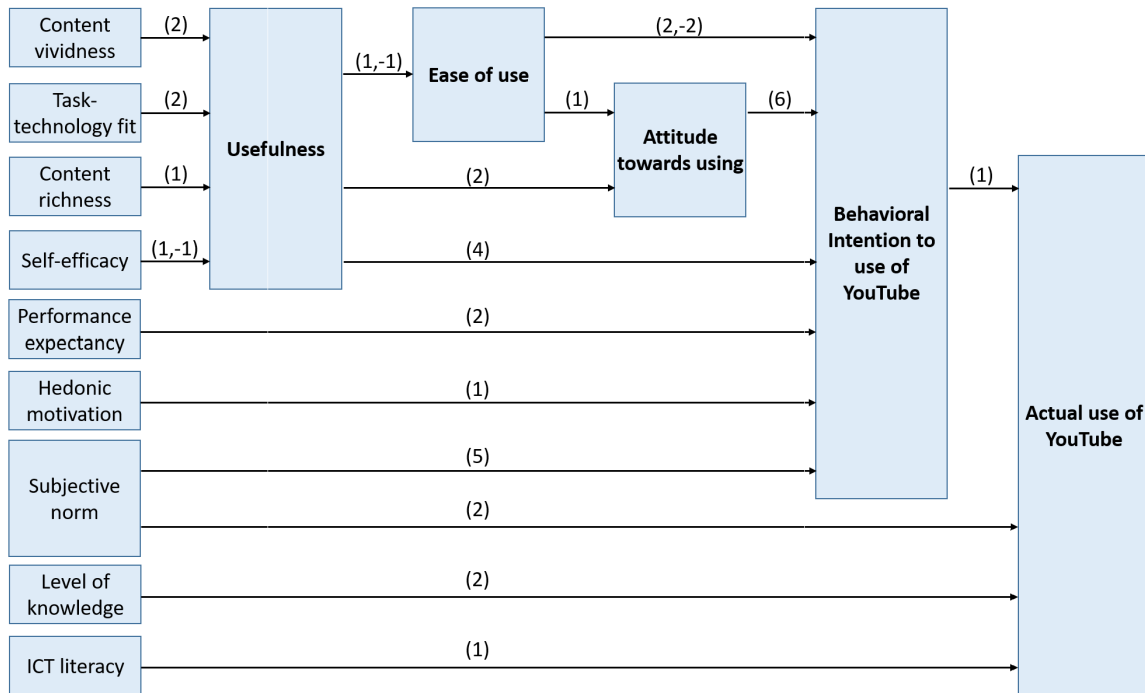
Content vividness
(2)
Task-technology fit
(2)
Content richness
(1)
Self-efficacy
(1,-1)
Usefulness
(1,-1)
Ease of use
(2,-2)
(1)
Attitude towards using
(6)
(2)
(4)
Behavioral Intention to use of YouTube
(1)
Performance expectancy
(2)
Hedonic motivation
(1)
Subjective norm
(5)
(2)
Level of knowledge
(2)
ICT literacy
(1)
Actual use of YouTube